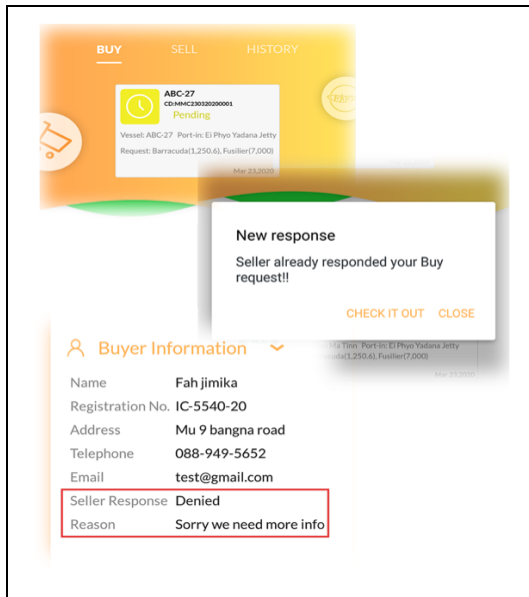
BUY SELL HISTORY

ABC-27
CD:MMC230320200001
Pending

Vessel: ABC-27 Port-in: Ei Phyo Yadana Jetty
Request: Barracuda(1,250.6), Fusilier(7,000)
Mar 23,2020

New response

Seller already responded your Buy request!!

CHECK IT OUT CLOSE

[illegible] Tinn Port-in: Ei Phyo Yadana Jetty
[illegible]cuda(1,250.6), Fusilier(7,000)
Mar 23,2020

Buyer Information

| | |
|---|---|
| Name | Fah jimika |
| Registration No. | IC-5540-20 |
| Address | Mu 9 bangna road |
| Telephone | 088-949-5652 |
| Email | test@gmail.com |
| Seller Response | Denied |
| Reason | Sorry we need more info |